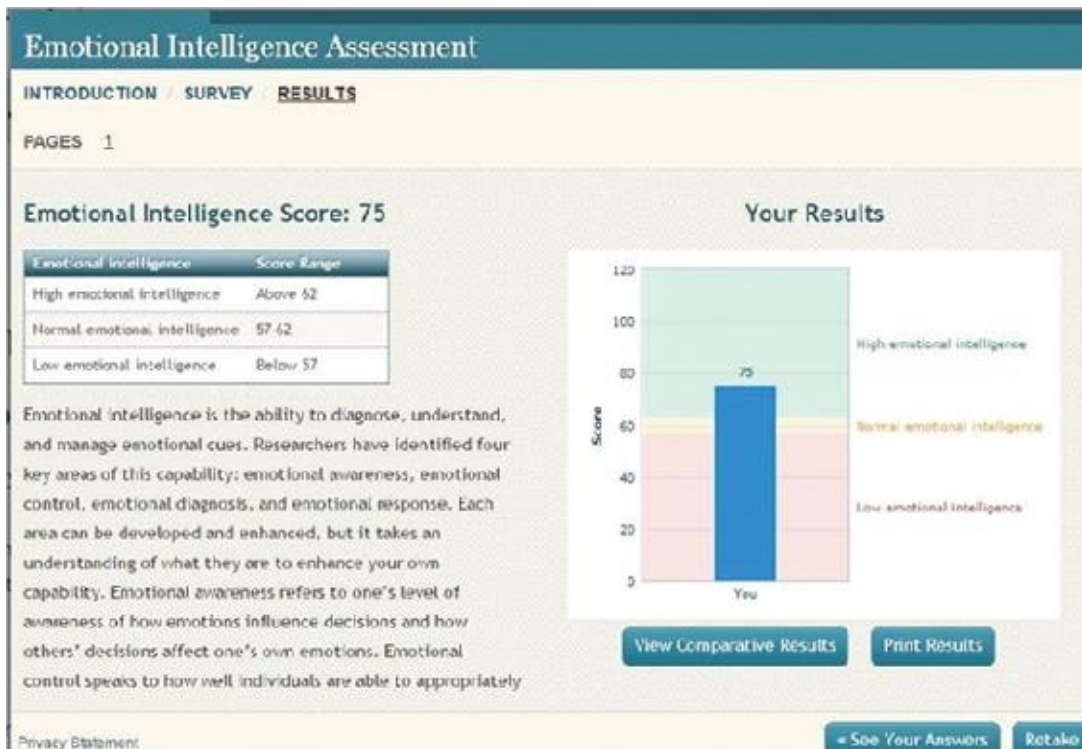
Emotional Intelligence Assessment

INTRODUCTION / SURVEY / RESULTS

PAGES 1

Emotional Intelligence Score: 75

| Emotional Intelligence | Score Range |
|---|---|
| High emotional intelligence | Above 62 |
| Normal emotional intelligence | 57-62 |
| Low emotional intelligence | Below 57 |

Emotional intelligence is the ability to diagnose, understand, and manage emotional cues. Researchers have identified four key areas of this capability: emotional awareness, emotional control, emotional diagnosis, and emotional response. Each area can be developed and enhanced, but it takes an understanding of what they are to enhance your own capability. Emotional awareness refers to one's level of awareness of how emotions influence decisions and how others' decisions affect one's own emotions. Emotional control speaks to how well individuals are able to appropriately

Your Results

120
100
80
60
40
20
0
Score
75
You
High emotional intelligence
Normal emotional intelligence
Low emotional intelligence

View Comparative Results
Print Results

Privacy Statement
« See Your Answers
Retake